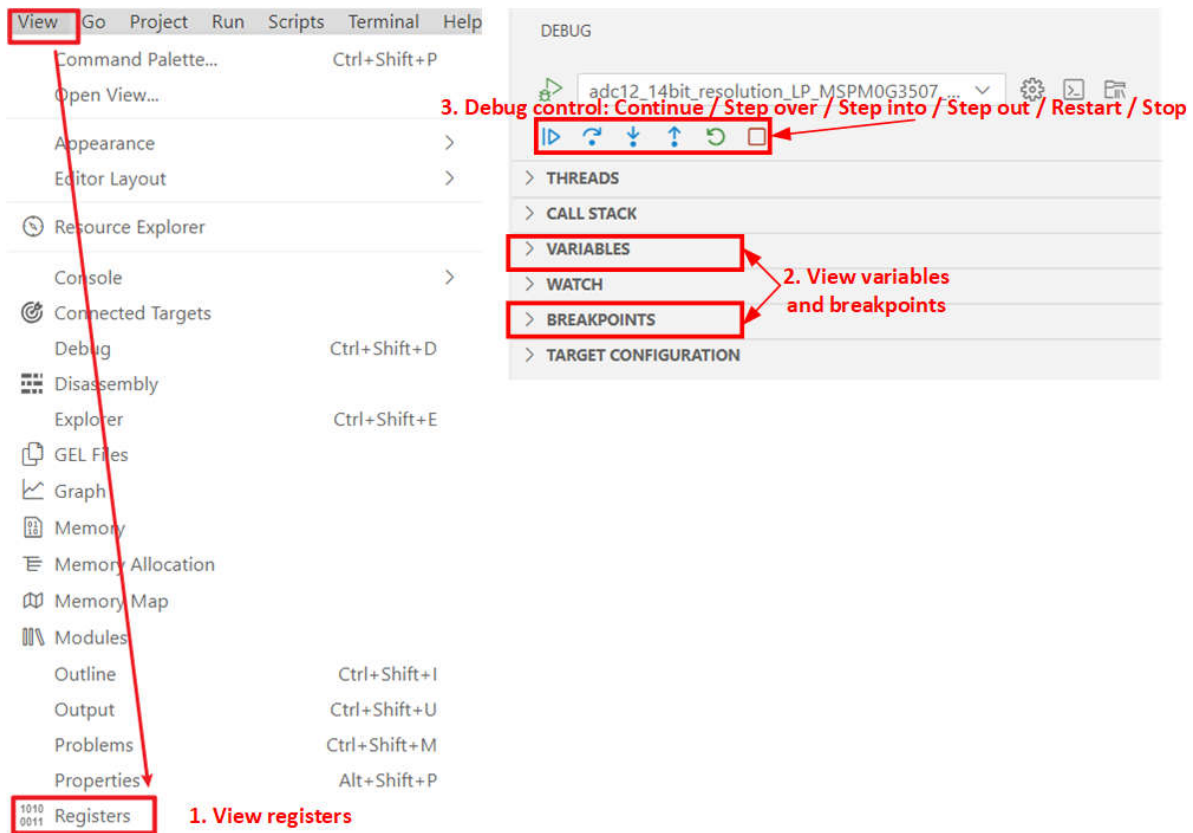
View Go Project Run Scripts Terminal Help

Command Palette... Ctrl+Shift+P
Open View...

Appearance
Editor Layout

Resource Explorer

Console
Connected Targets
Debug Ctrl+Shift+D
Disassembly
Explorer Ctrl+Shift+E
GEL Files
Graph
Memory
Memory Allocation
Memory Map
Modules
Outline Ctrl+Shift+I
Output Ctrl+Shift+U
Problems Ctrl+Shift+M
Properties Alt+Shift+P
1010 0011 Registers

1. View registers

DEBUG

adc12_14bit_resolution_LP_MSPM0G3507_...

3. Debug control: Continue / Step over / Step into / Step out / Restart / Stop

THREADS
CALL STACK
VARIABLES
WATCH
BREAKPOINTS
TARGET CONFIGURATION

2. View variables and breakpoints